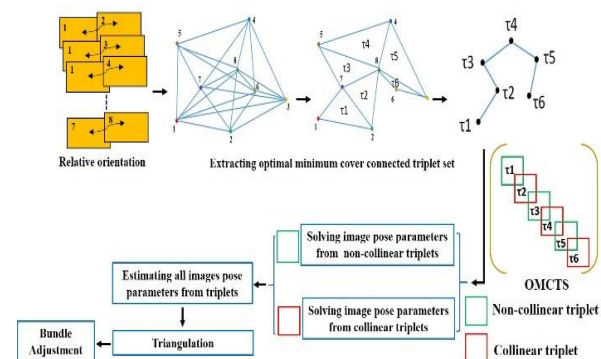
1
2
1
3
1
4
7
8
Relative orientation

5
4
7
8
6
1
2
3

5
4
τ4
τ5
7
8
τ3
τ6
6
τ2
τ1
3
1
2

τ4
τ3
τ5
τ2
τ6
τ1

Extracting optimal minimum cover connected triplet set

τ1
τ2
τ3
τ4
τ5
τ6
OMCTS

Solving image pose parameters from non-collinear triplets

Estimating all images pose parameters from triplets

Solving image pose parameters from collinear triplets

Non-collinear triplet

Bundle Adjustment

Triangulation

Collinear triplet